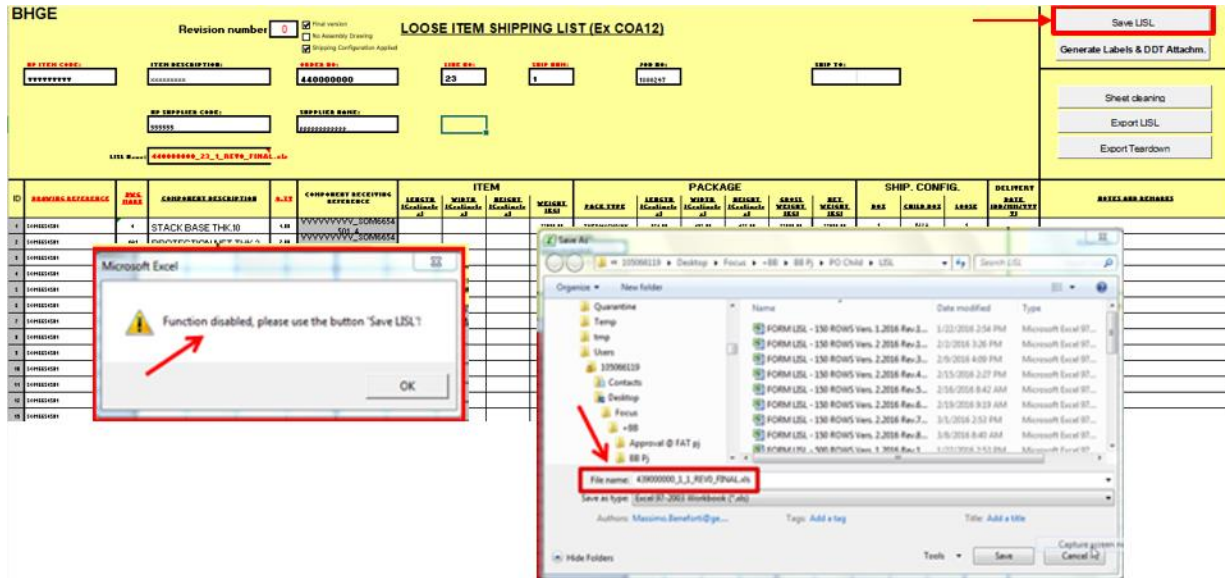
BHGE

Revision number 0

Final version
No Assembly Drawing
Shipping Configuration Applied

LOOSE ITEM SHIPPING LIST (Ex COA12)

Save LISL
Generate Labels & DDT Attachm.
Sheet cleaning
Export LISL
Export Teardown

NP ITEM CODE: ITEM DESCRIPTION: ORDER NO: 440000000 LINE NO: 23 SHIP NUM: 1 POD NO: SHIP TO:

NP SUPPLIER CODE: SUPPLIER NAME:

LISL N: 440000000_23_1_REV0_FINAL.xls

ID | DRAWING REFERENCE | DWG MARK | COMPONENT DESCRIPTION | Q.TY | COMPONENT RECEIVING REFERENCE | ITEM | PACKAGE | SHIP. CONFIG. | DELIVERY | NOTES AND REMARKS

STACK BASE THK.10
PROTECTION NET THK.2

Microsoft Excel
Function disabled, please use the button 'Save LISL'!
OK

Save As
105066119 ▸ Desktop ▸ Focus ▸ +BB ▸ BB Pj ▸ PO Child ▸ LISL
Search LISL
Organize ▾ New folder
Quarantine
Temp
tmp
Users
105066119
Contacts
Desktop
Focus
+BB
Approval @ FAT pj
BB Pj
Name | Date modified | Type
FORM LISL - 150 ROWS Vers. 1.2016 Rev.1... | 1/22/2016 2:54 PM | Microsoft Excel 97...
FORM LISL - 150 ROWS Vers. 2.2016 Rev.1... | 2/2/2016 3:26 PM | Microsoft Excel 97...
FORM LISL - 150 ROWS Vers. 2.2016 Rev.3... | 2/9/2016 4:09 PM | Microsoft Excel 97...
FORM LISL - 150 ROWS Vers. 2.2016 Rev.4... | 2/15/2016 2:27 PM | Microsoft Excel 97...
FORM LISL - 150 ROWS Vers. 2.2016 Rev.5... | 2/16/2016 8:42 AM | Microsoft Excel 97...
FORM LISL - 150 ROWS Vers. 2.2016 Rev.6... | 2/19/2016 9:19 AM | Microsoft Excel 97...
FORM LISL - 150 ROWS Vers. 2.2016 Rev.7... | 3/1/2016 2:52 PM | Microsoft Excel 97...
FORM LISL - 150 ROWS Vers. 2.2016 Rev.8... | 3/8/2016 8:40 AM | Microsoft Excel 97...
File name: 439000000_1_1_REV0_FINAL.xls
Save as type: Excel 97-2003 Workbook (*.xls)
Authors: Massimo.Beneforti@ge... Tags: Add a tag Title: Add a title
Hide Folders Tools ▾ Save Cancel
Capture screen